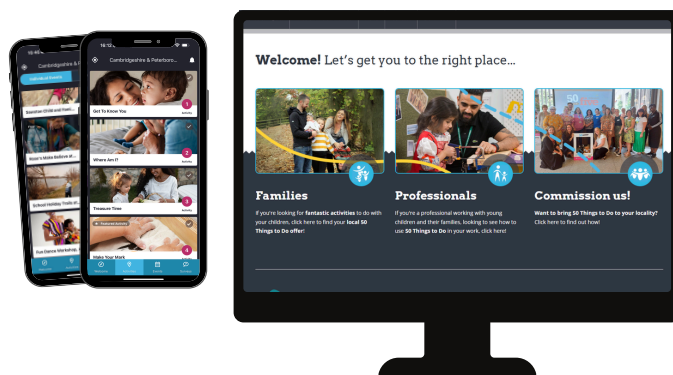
Cambridgeshire & Peterboro...

Get To Know You

Where Am I?

Treasure Time

Make Your Mark

Seaside Child and Fam...

Rosie's Make Believe...

School Holiday Trails of...

Fun Dance Workshop...

Welcome! Let's get you to the right place...

Families

If you're looking for **fantastic activities** to do with your children, click here to find your **local 50 Things to Do offer**!

Professionals

If you're a professional working with young children and their families, looking to see how to use **50 Things to Do** in your work, click here!

Commission us!

**Want to bring 50 Things to Do to your locality?** Click here to find out how!

50